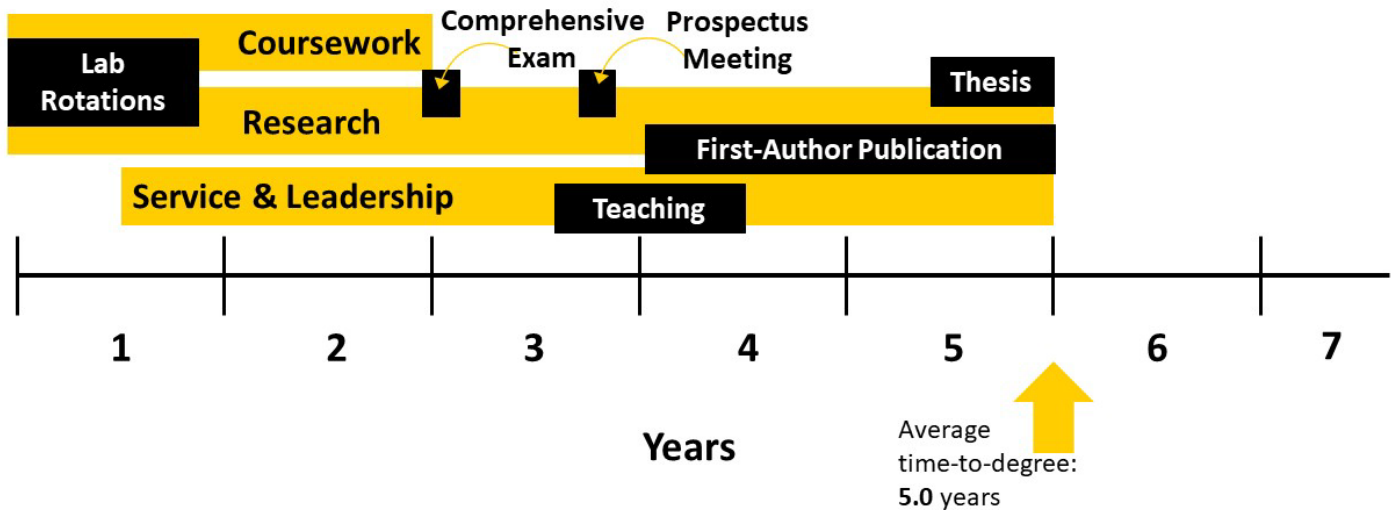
Lab Rotations

Coursework

Comprehensive Exam

Prospectus Meeting

Thesis

Research

First-Author Publication

Service & Leadership

Teaching

1

2

3

4

5

6

7

Years

Average time-to-degree: **5.0** years